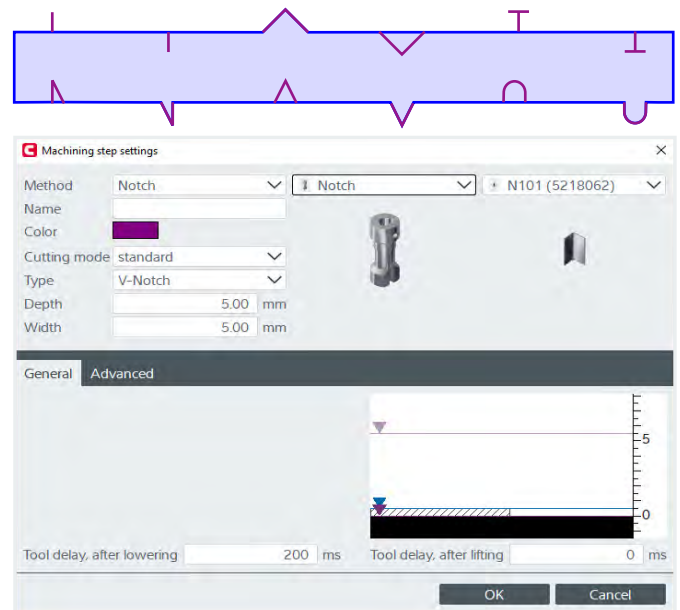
Machining step settings

Method Notch
Notch
N101 (5218062)
Name
Color
Cutting mode standard
Type V-Notch
Depth 5.00 mm
Width 5.00 mm

General Advanced

5
0

Tool delay, after lowering 200 ms
Tool delay, after lifting 0 ms

OK Cancel